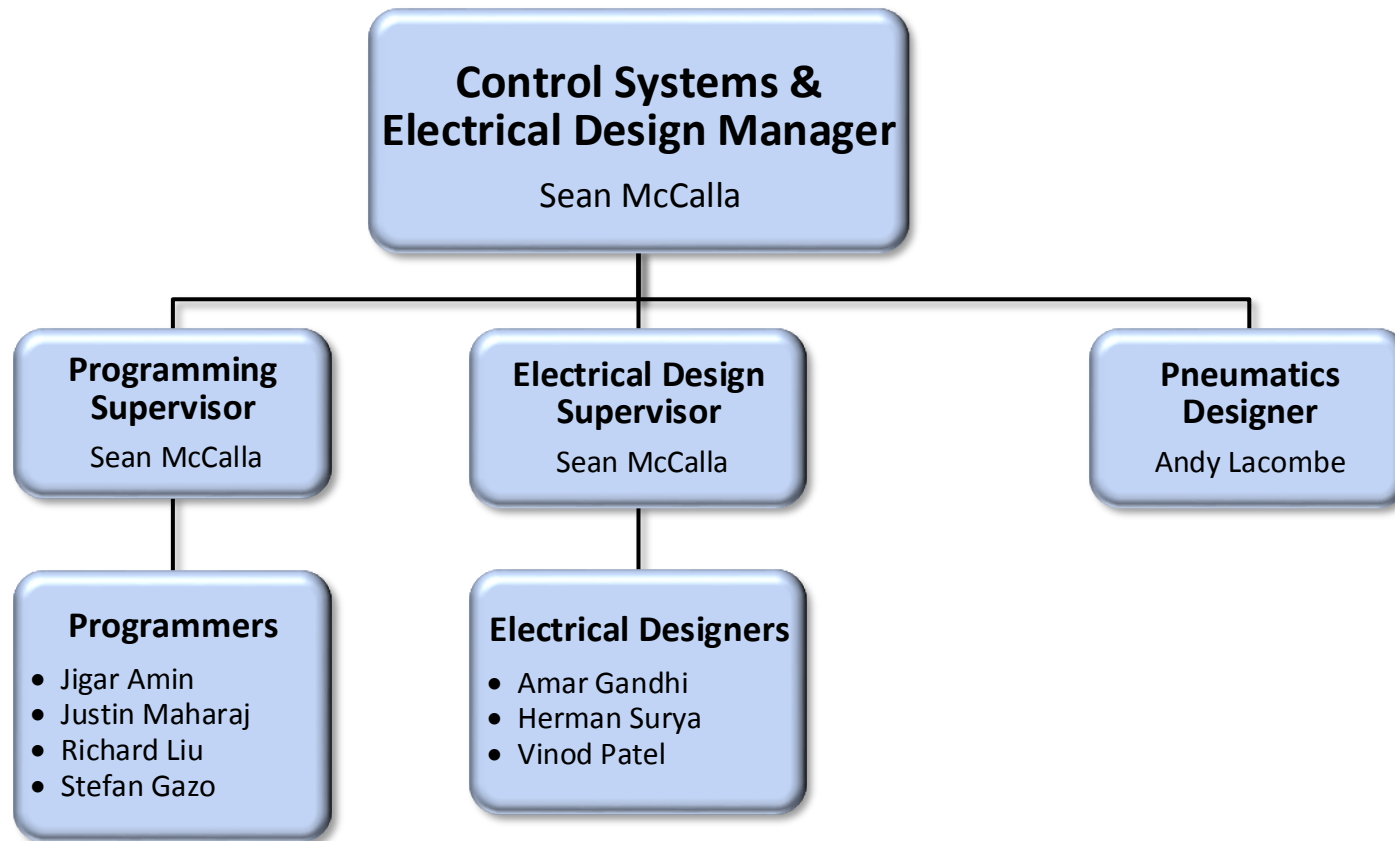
Control Systems & Electrical Design Manager
Sean McCalla

Programming Supervisor
Sean McCalla

Programmers
- Jigar Amin
- Justin Maharaj
- Richard Liu
- Stefan Gazo

Electrical Design Supervisor
Sean McCalla

Electrical Designers
- Amar Gandhi
- Herman Surya
- Vinod Patel

Pneumatics Designer
Andy Lacombe